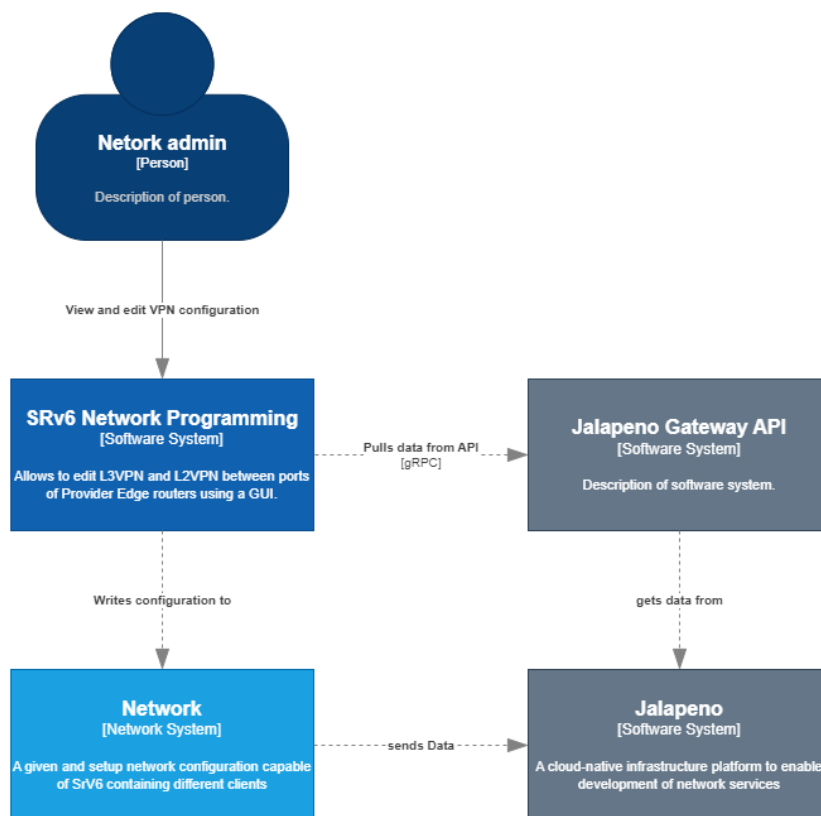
Netork admin
[Person]

Description of person.

View and edit VPN configuration

SRv6 Network Programming
[Software System]

Allows to edit L3VPN and L2VPN between ports of Provider Edge routers using a GUI.

Pulls data from API
[gRPC]

Jalapeno Gateway API
[Software System]

Description of software system.

Writes configuration to

gets data from

Network
[Network System]

A given and setup network configuration capable of SrV6 containing different clients

sends Data

Jalapeno
[Software System]

A cloud-native infrastructure platform to enable development of network services